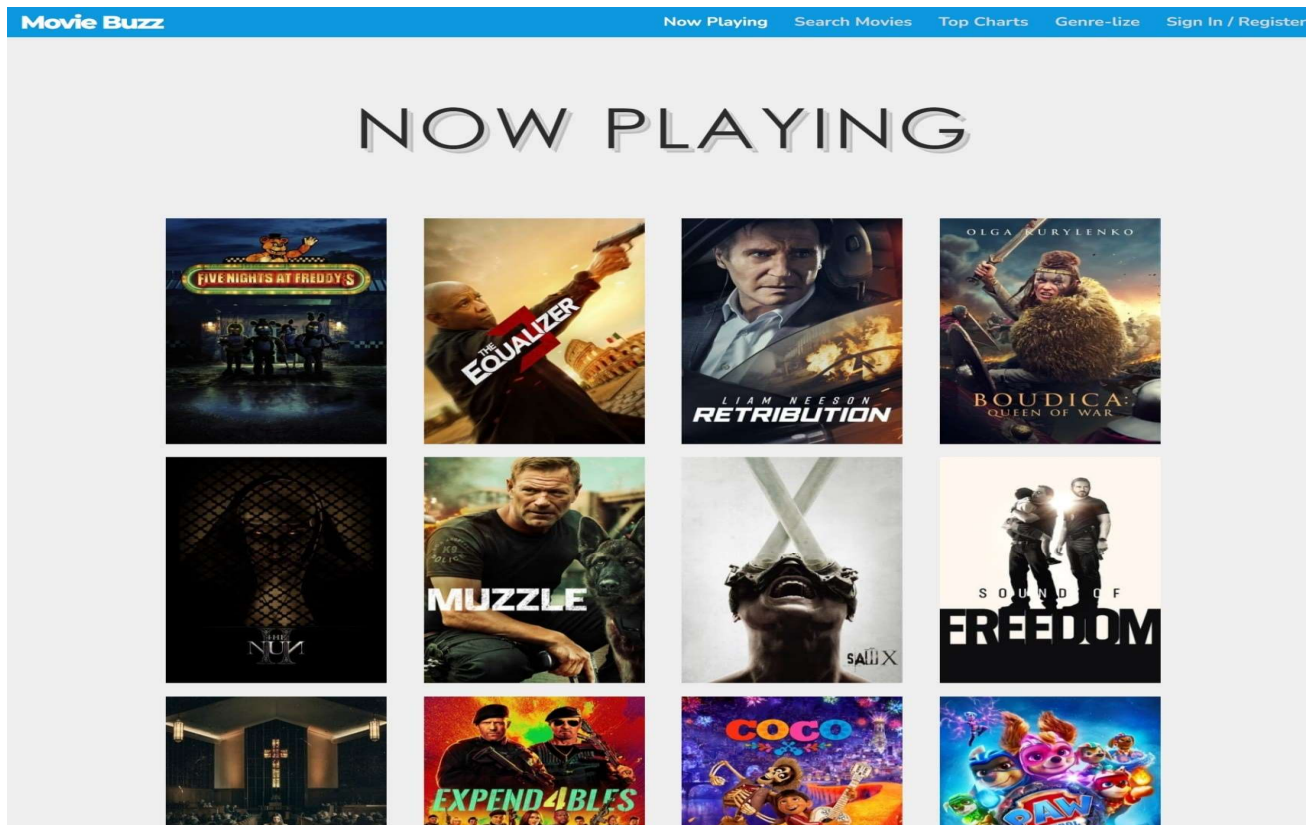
Movie Buzz

Now Playing Search Movies Top Charts Genre-lize Sign In / Register

NOW PLAYING

FIVE NIGHTS AT FREDDY'S

THE EQUALIZER 3

LIAM NEESON
RETRIBUTION

OLGA KURYLENKO
BOUDICA: QUEEN OF WAR

THE NUN II

MUZZLE

SAW X

SOUND OF FREEDOM

EXPEND4BLES

COCO

PAW